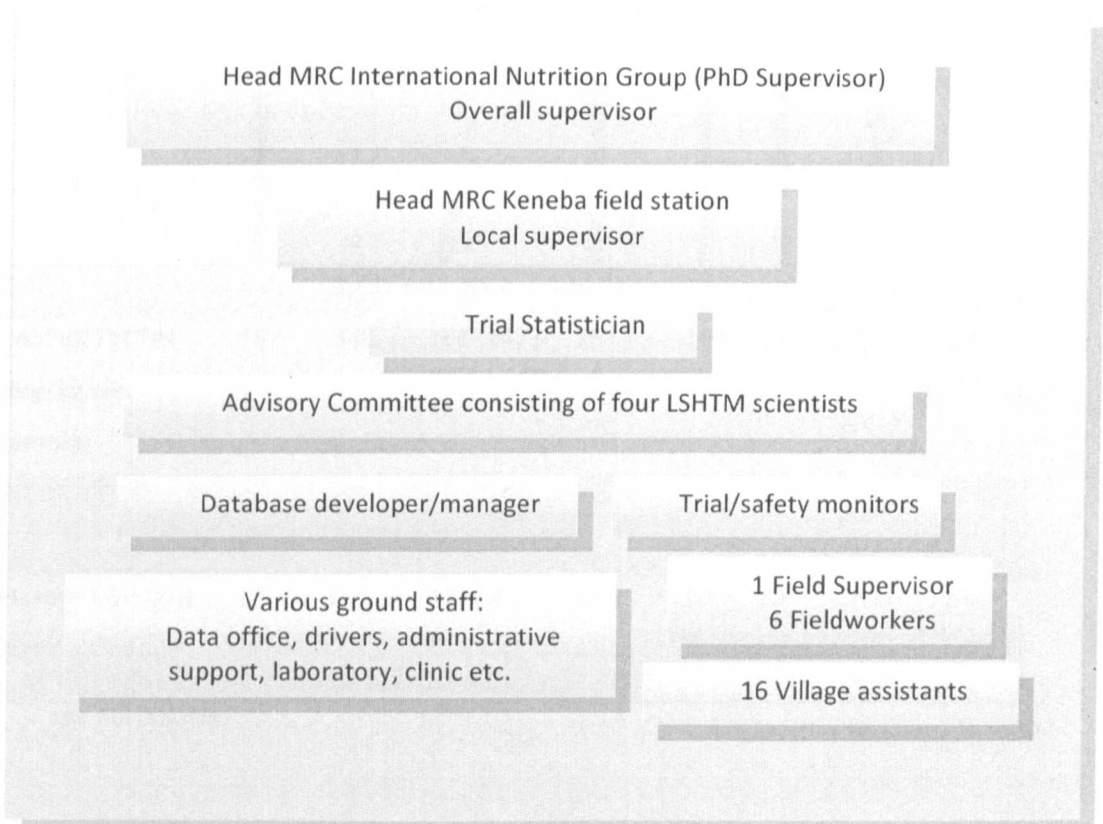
Head MRC International Nutrition Group (PhD Supervisor)
Overall supervisor

Head MRC Keneba field station
Local supervisor

Trial Statistician

Advisory Committee consisting of four LSHTM scientists

Database developer/manager

Trial/safety monitors

Various ground staff:
Data office, drivers, administrative support, laboratory, clinic etc.

1 Field Supervisor
6 Fieldworkers

16 Village assistants